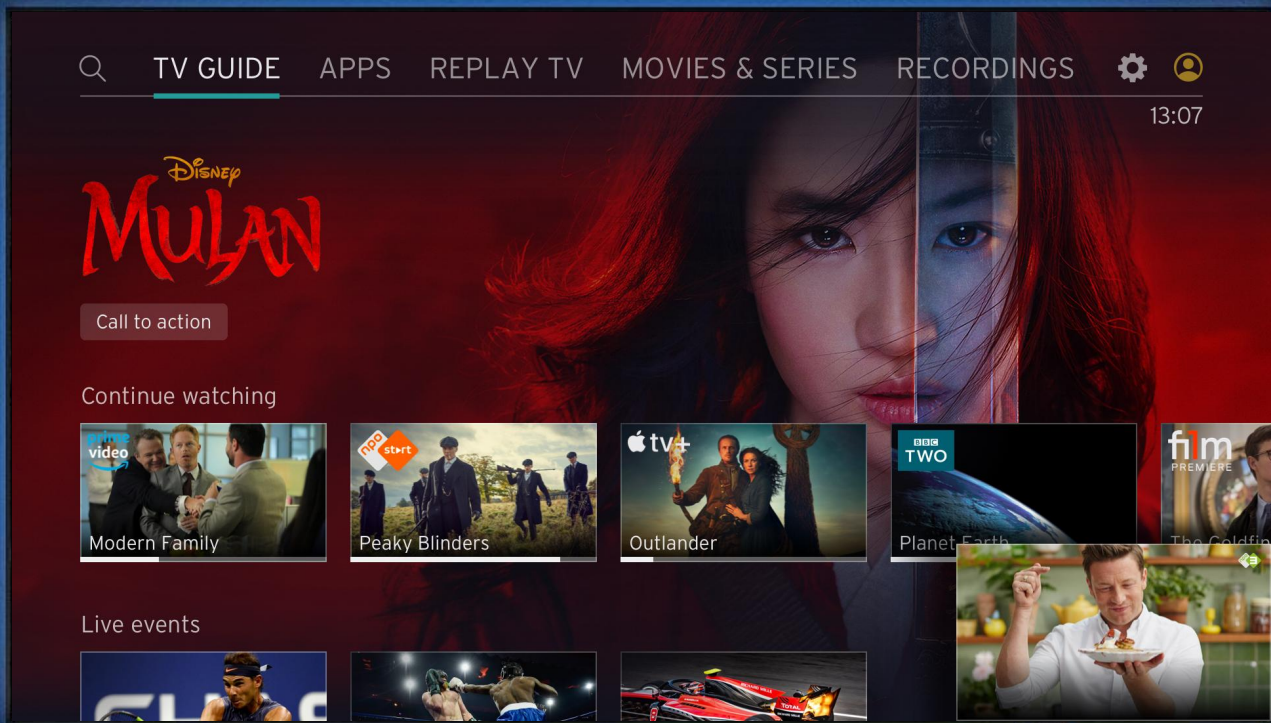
TV GUIDE APPS REPLAY TV MOVIES & SERIES RECORDINGS

13:07

Disney
MULAN

Call to action

Continue watching

prime video
Modern Family

npo start
Peaky Blinders

tv+
Outlander

BBC TWO
Planet Earth

film PREMIERE
The Goldfin

Live events